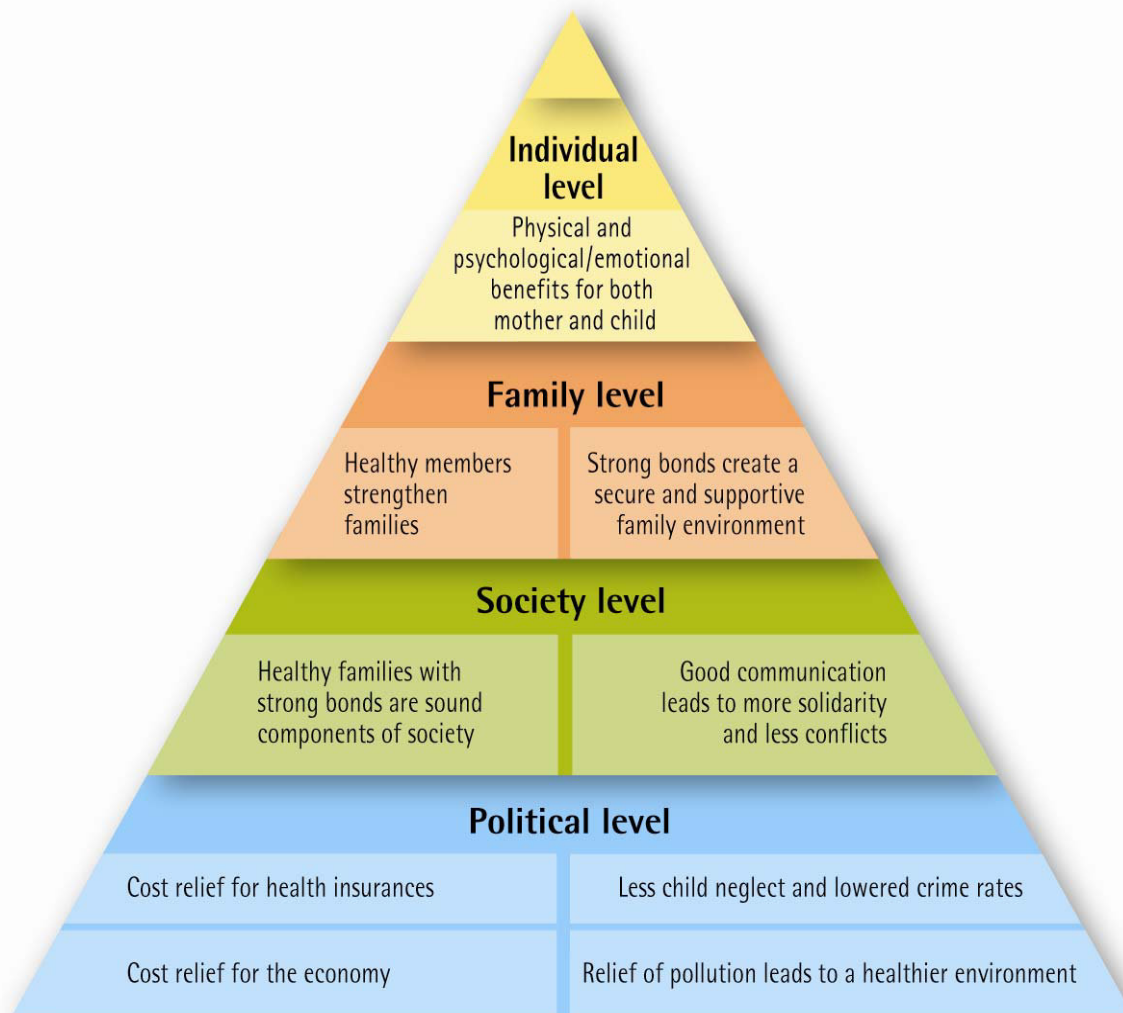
Individual level

Physical and psychological/emotional benefits for both mother and child

Family level

Healthy members strengthen families

Strong bonds create a secure and supportive family environment

Society level

Healthy families with strong bonds are sound components of society

Good communication leads to more solidarity and less conflicts

Political level

Cost relief for health insurances

Less child neglect and lowered crime rates

Cost relief for the economy

Relief of pollution leads to a healthier environment